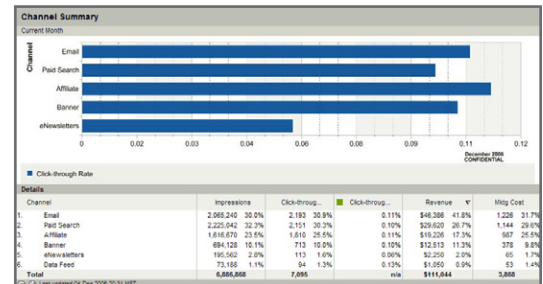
Channel Summary

Current Month

Channel

Email

Paid Search

Affiliate

Banner

eNewsletters

0 0.02 0.03 0.04 0.05 0.06 0.08 0.09 0.11 0.12

December 2006 CONFIDENTIAL

Click-through Rate

Details

| | Channel | Impressions | | Click-throug... | | Click-throug... | Revenue ▼ | | Mktg Cost | |
|---|---|---|---|---|---|---|---|---|---|---|
| 1. | Email | 2,065,240 | 30.0% | 2,193 | 30.9% | 0.11% | $46,386 | 41.8% | 1,226 | 31.7% |
| 2. | Paid Search | 2,225,042 | 32.3% | 2,151 | 30.3% | 0.10% | $29,620 | 26.7% | 1,144 | 29.6% |
| 3. | Affiliate | 1,616,670 | 23.5% | 1,810 | 25.5% | 0.11% | $19,226 | 17.3% | 987 | 25.5% |
| 4. | Banner | 694,128 | 10.1% | 713 | 10.0% | 0.10% | $12,513 | 11.3% | 378 | 9.8% |
| 5. | eNewsletters | 195,562 | 2.8% | 113 | 1.6% | 0.06% | $2,250 | 2.0% | 65 | 1.7% |
| 6. | Data Feed | 73,188 | 1.1% | 94 | 1.3% | 0.13% | $1,050 | 0.9% | 53 | 1.4% |
| | Total | 6,886,868 | | 7,095 | | n/a | $111,044 | | 3,868 | |

Last updated 04 Dec 2006 20:31 MST